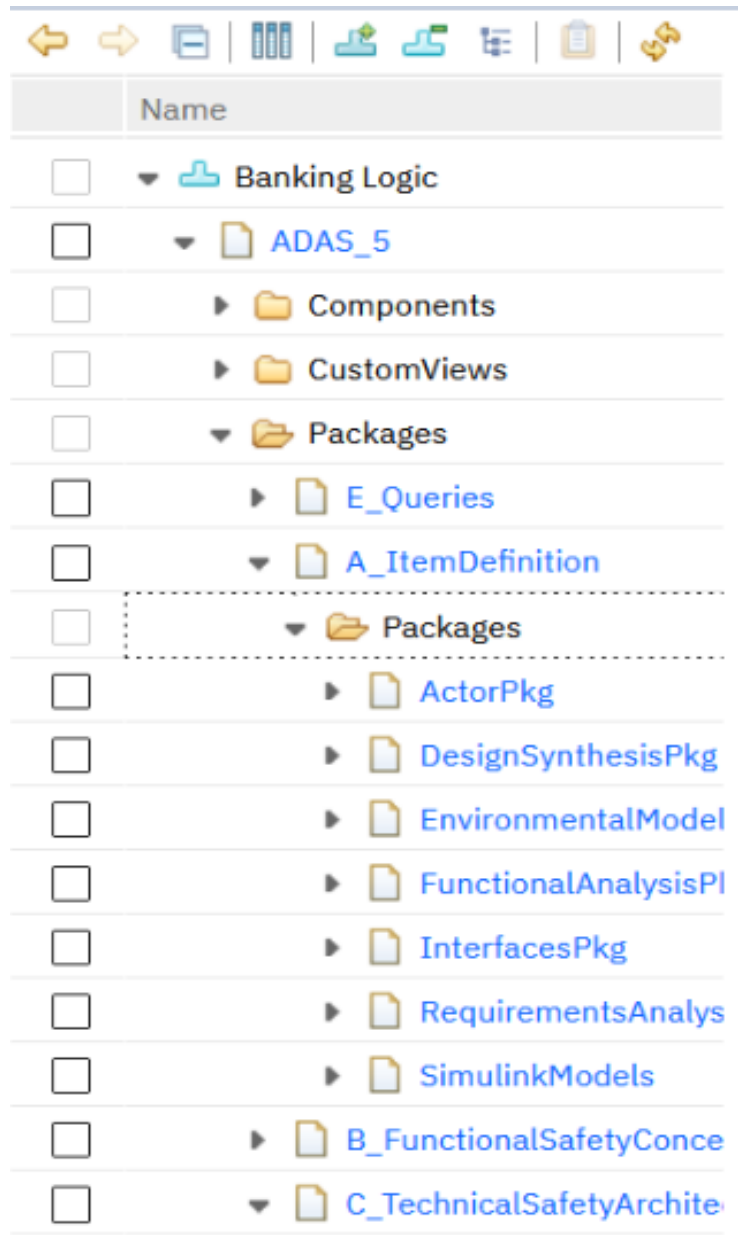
Name

Banking Logic

ADAS_5

Components

CustomViews

Packages

E_Queries

A_ItemDefinition

Packages

ActorPkg

DesignSynthesisPkg

EnvironmentalModel

FunctionalAnalysisP

InterfacesPkg

RequirementsAnalys

SimulinkModels

B_FunctionalSafetyConce

C_TechnicalSafetyArchite